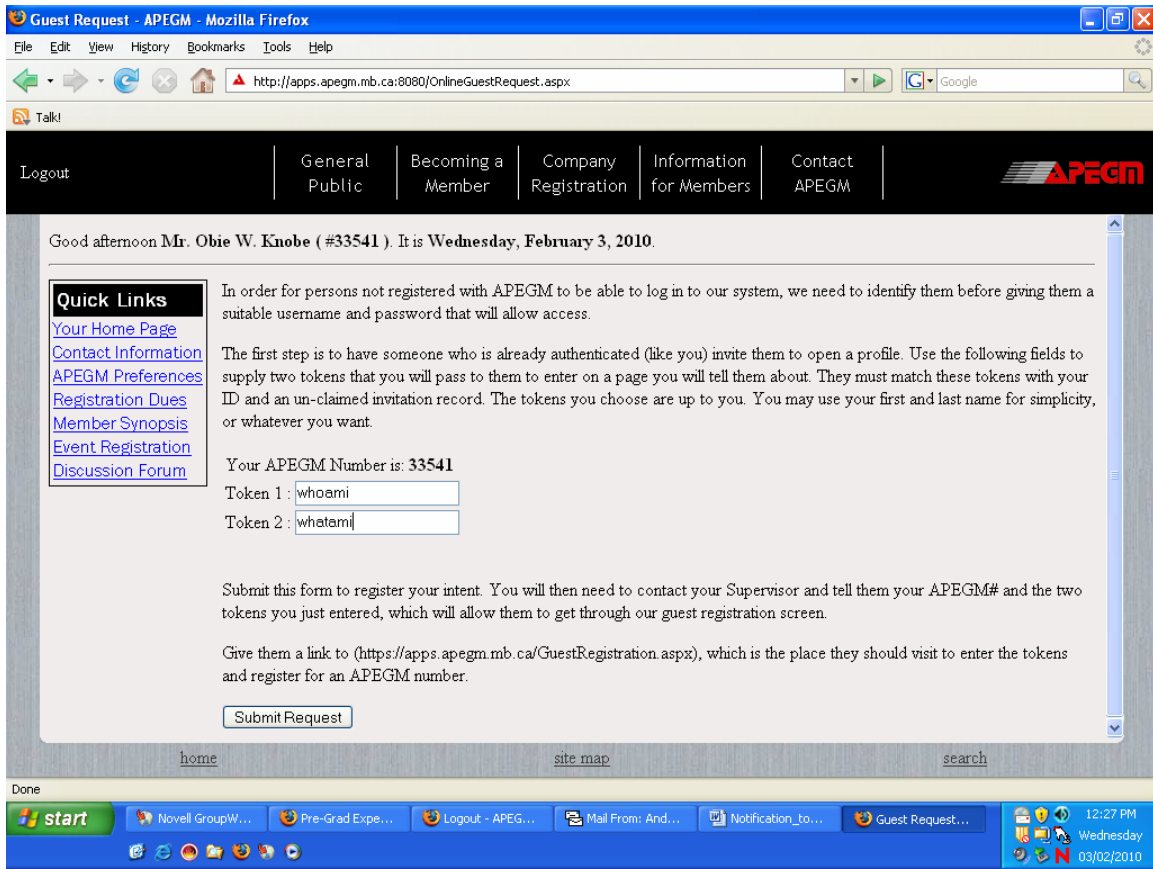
Guest Request - APEGM - Mozilla Firefox

File Edit View History Bookmarks Tools Help

http://apps.apegm.mb.ca:8080/OnlineGuestRequest.aspx

Google

Talk!

Logout

General Public

Becoming a Member

Company Registration

Information for Members

Contact APEGM

APEGM

Good afternoon Mr. Obie W. Knobe ( #33541 ). It is Wednesday, February 3, 2010.

Quick Links
Your Home Page
Contact Information
APEGM Preferences
Registration Dues
Member Synopsis
Event Registration
Discussion Forum

In order for persons not registered with APEGM to be able to log in to our system, we need to identify them before giving them a suitable username and password that will allow access.

The first step is to have someone who is already authenticated (like you) invite them to open a profile. Use the following fields to supply two tokens that you will pass to them to enter on a page you will tell them about. They must match these tokens with your ID and an un-claimed invitation record. The tokens you choose are up to you. You may use your first and last name for simplicity, or whatever you want.

Your APEGM Number is: 33541
Token 1 : whoami
Token 2 : whatami

Submit this form to register your intent. You will then need to contact your Supervisor and tell them your APEGM# and the two tokens you just entered, which will allow them to get through our guest registration screen.

Give them a link to (https://apps.apegm.mb.ca/GuestRegistration.aspx), which is the place they should visit to enter the tokens and register for an APEGM number.

Submit Request

home site map search

Done

start

Novell GroupW...

Pre-Grad Expe...

Logout - APEG...

Mail From: And...

Notification_to...

Guest Request...

12:27 PM
Wednesday
03/02/2010